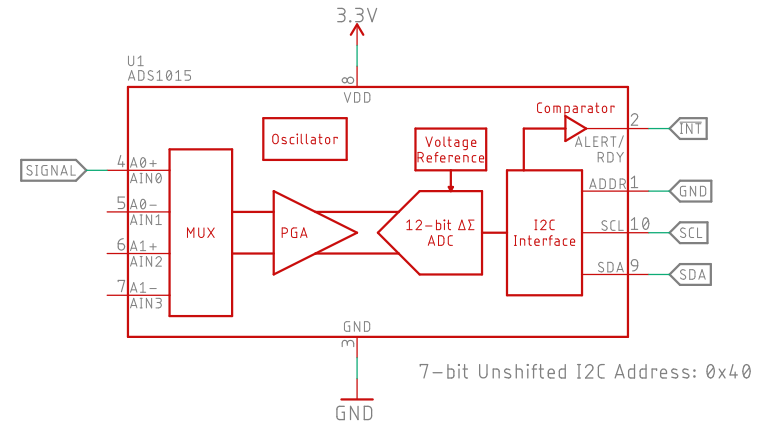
3.3V

U1
ADS1015

8
VDD

Oscillator

Comparator

2
ALERT/
RDY

INT

Voltage
Reference

SIGNAL

4 A0+
AIN0

5 A0-
AIN1

6 A1+
AIN2

7 A1-
AIN3

MUX

PGA

12-bit ΔΣ
ADC

I2C
Interface

ADDR 1

GND

SCL 10

SCL

SDA 9

SDA

GND
3

GND

7-bit Unshifted I2C Address: 0x40